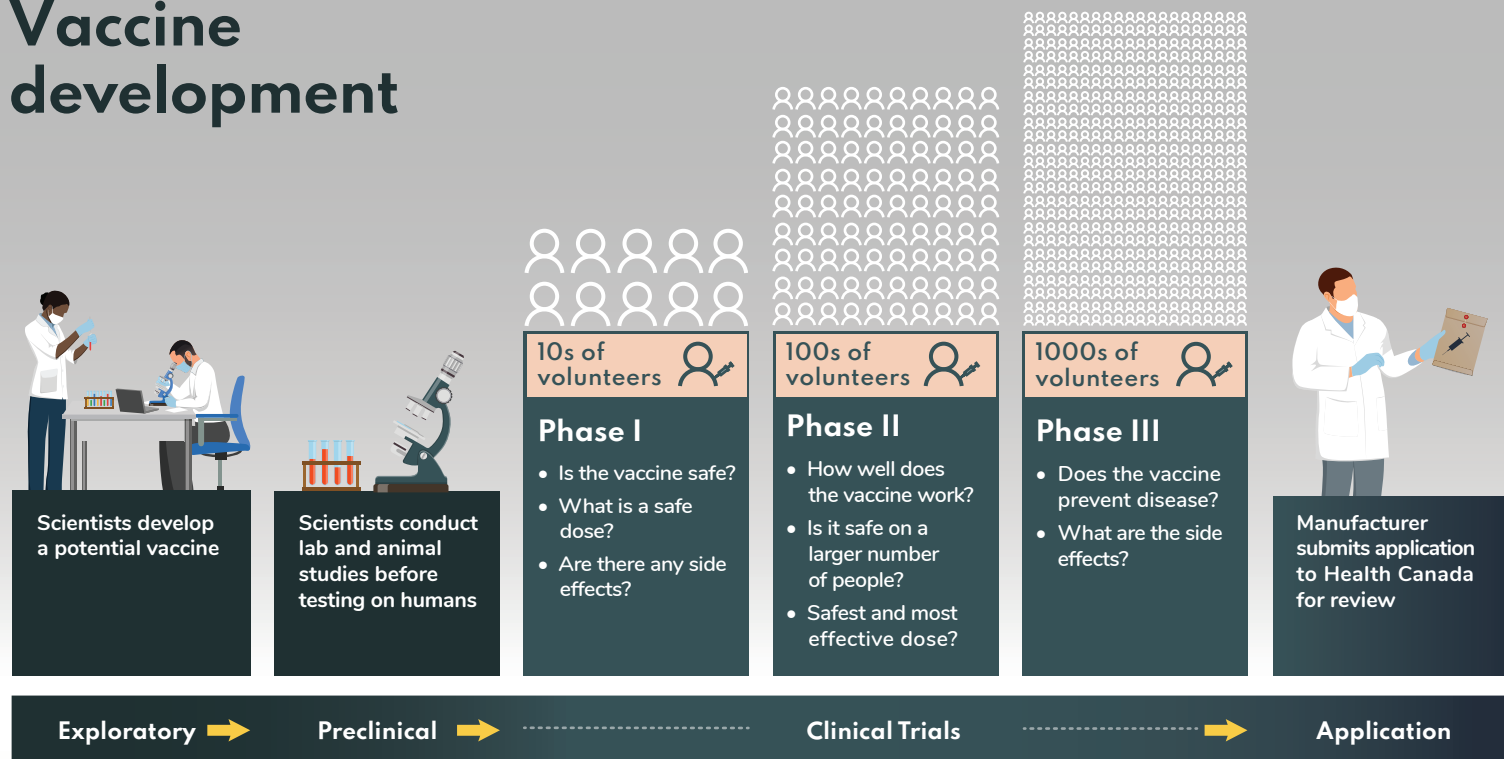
Vaccine development

Scientists develop a potential vaccine

Scientists conduct lab and animal studies before testing on humans

10s of volunteers

Phase I

- Is the vaccine safe?
- What is a safe dose?
- Are there any side effects?

100s of volunteers

Phase II

- How well does the vaccine work?
- Is it safe on a larger number of people?
- Safest and most effective dose?

1000s of volunteers

Phase III

- Does the vaccine prevent disease?
- What are the side effects?

Manufacturer submits application to Health Canada for review

Exploratory Preclinical Clinical Trials Application